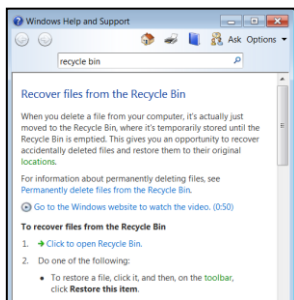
Windows Help and Support

Ask Options

recycle bin

Recover files from the Recycle Bin

When you delete a file from your computer, it's actually just moved to the Recycle Bin, where it's temporarily stored until the Recycle Bin is emptied. This gives you an opportunity to recover accidentally deleted files and restore them to their original locations.

For information about permanently deleting files, see Permanently delete files from the Recycle Bin.

Go to the Windows website to watch the video. (0:50)

To recover files from the Recycle Bin

1. Click to open Recycle Bin.

2. Do one of the following:

• To restore a file, click it, and then, on the toolbar, click Restore this item.